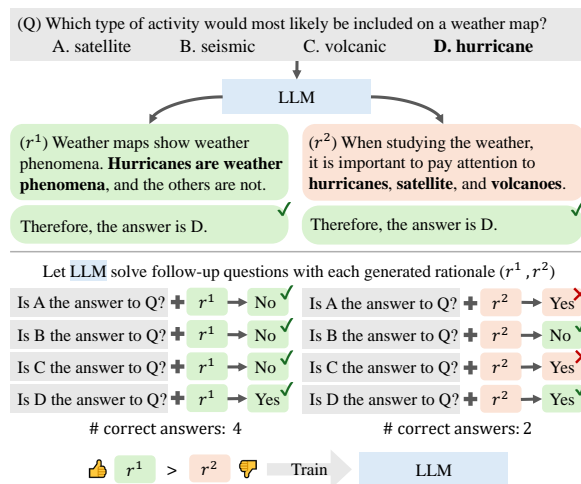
(Q) Which type of activity would most likely be included on a weather map?
A. satellite B. seismic C. volcanic **D. hurricane**

LLM

($r^1$) Weather maps show weather phenomena. **Hurricanes are weather phenomena**, and the others are not.

Therefore, the answer is D.

($r^2$) When studying the weather, it is important to pay attention to **hurricanes**, **satellite**, and **volcanoes**.

Therefore, the answer is D.

Let LLM solve follow-up questions with each generated rationale ($r^1$, $r^2$)

Is A the answer to Q? + $r^1$ → No
Is B the answer to Q? + $r^1$ → No
Is C the answer to Q? + $r^1$ → No
Is D the answer to Q? + $r^1$ → Yes
# correct answers: 4

Is A the answer to Q? + $r^2$ → Yes
Is B the answer to Q? + $r^2$ → No
Is C the answer to Q? + $r^2$ → Yes
Is D the answer to Q? + $r^2$ → Yes
# correct answers: 2

$r^1$ > $r^2$ Train LLM